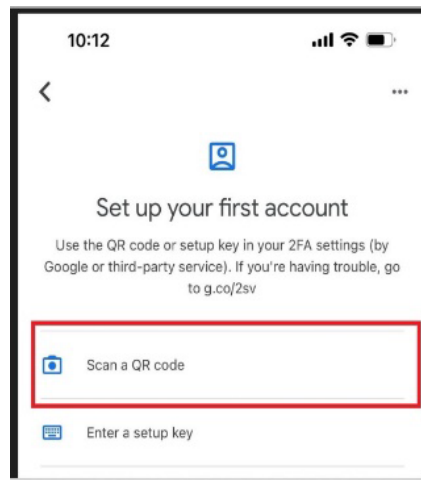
10:12

<

...

Set up your first account

Use the QR code or setup key in your 2FA settings (by Google or third-party service). If you're having trouble, go to g.co/2sv

Scan a QR code

Enter a setup key